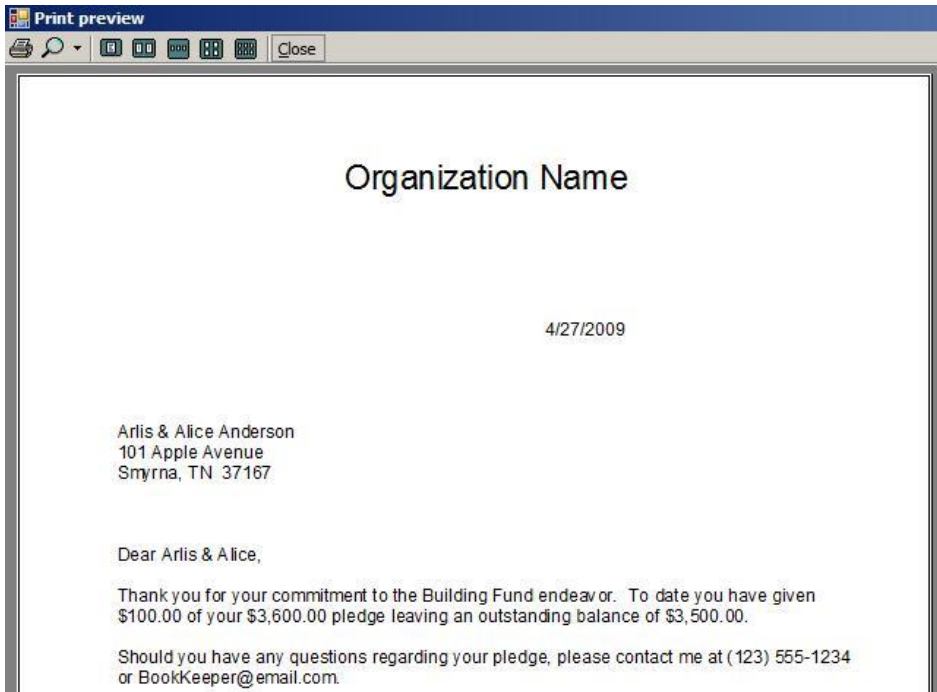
Print preview

Close

Organization Name

4/27/2009

Arlis & Alice Anderson
101 Apple Avenue
Smyrna, TN 37167

Dear Arlis & Alice,

Thank you for your commitment to the Building Fund endeavor. To date you have given $100.00 of your $3,600.00 pledge leaving an outstanding balance of $3,500.00.

Should you have any questions regarding your pledge, please contact me at (123) 555-1234 or BookKeeper@email.com.